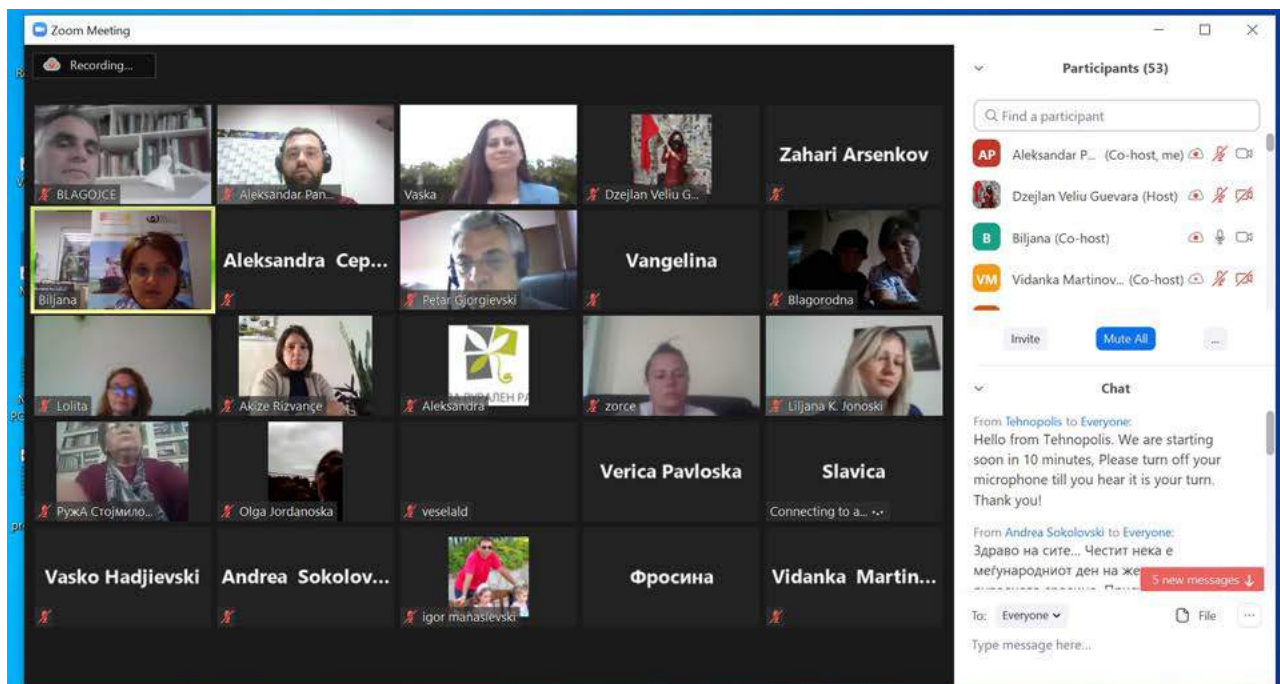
Zoom Meeting

Recording...

BLAGOJCE

Aleksandar Pan...

Vaska

Dzejlan Veliu G...

Zahari Arsenkov

Biljana

Aleksandra Cep...

Petar Gjorgjievski

Vangelina

Blagorodna

Lolita

Akize Rizvance

Aleksandra

zorce

Liljana K. Jonoski

РужА Стојмило...

Olga Jordanoska

veselald

Verica Pavloska

Slavica

Connecting to a...

Vasko Hadjievski

Andrea Sokolov...

igor manasievski

Фросина

Vidanka Martin...

Participants (53)

Find a participant

AP Aleksandar P... (Co-host, me)

Dzejlan Veliu Guevara (Host)

B Biljana (Co-host)

VM Vidanka Martinov... (Co-host)

Invite

Mute All

...

Chat

From Tehnopolis to Everyone:
Hello from Tehnopolis. We are starting soon in 10 minutes, Please turn off your microphone till you hear it is your turn. Thank you!

From Andrea Sokolovski to Everyone:
Здраво на сите... Честит нека е меѓународниот ден на же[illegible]

5 new messages

To: Everyone

File

...

Type message here...